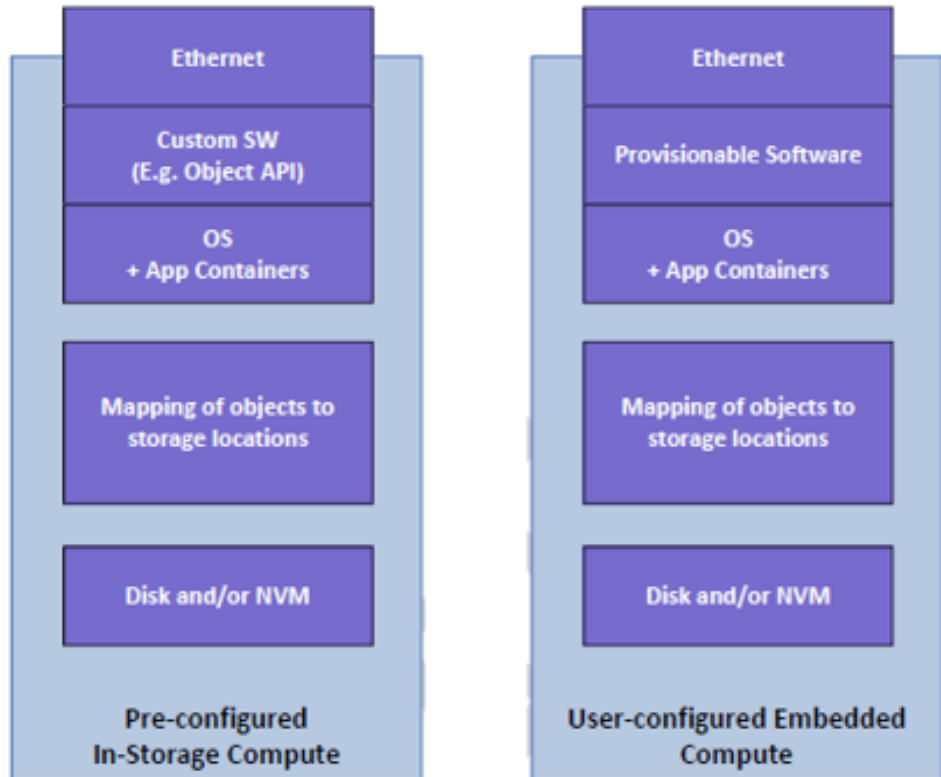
Ethernet

Custom SW
(E.g. Object API)

OS
+ App Containers

Mapping of objects to storage locations

Disk and/or NVM

Pre-configured
In-Storage Compute

Ethernet

Provisionable Software

OS
+ App Containers

Mapping of objects to storage locations

Disk and/or NVM

User-configured Embedded Compute